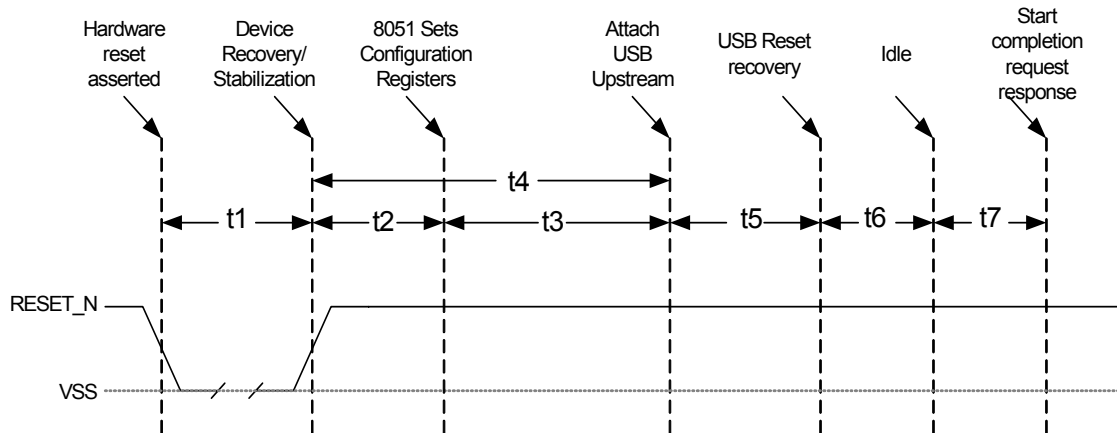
Hardware reset asserted

Device Recovery/ Stabilization

8051 Sets Configuration Registers

Attach USB Upstream

USB Reset recovery

Idle

Start completion request response

t4

t1

t2

t3

t5

t6

t7

RESET_N

VSS